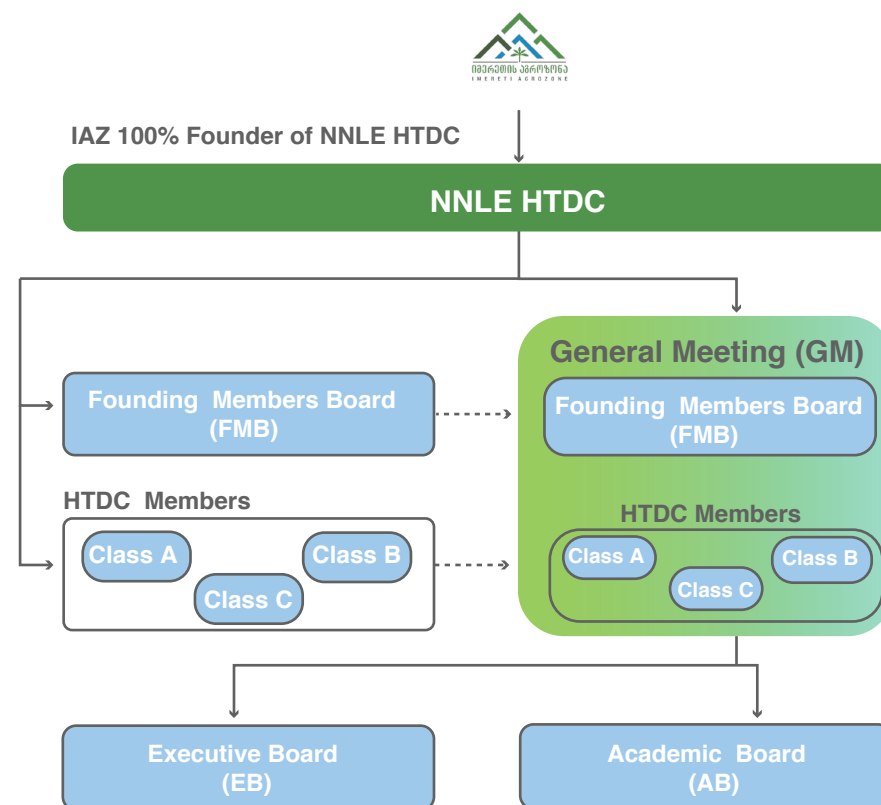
იმერეთის აგროზონა
IMERETI AGROZONE

IAZ 100% Founder of NNLE HTDC

NNLE HTDC

Founding Members Board (FMB)

HTDC Members

Class A

Class B

Class C

General Meeting (GM)

Founding Members Board (FMB)

HTDC Members

Class A

Class B

Class C

Executive Board (EB)

Academic Board (AB)